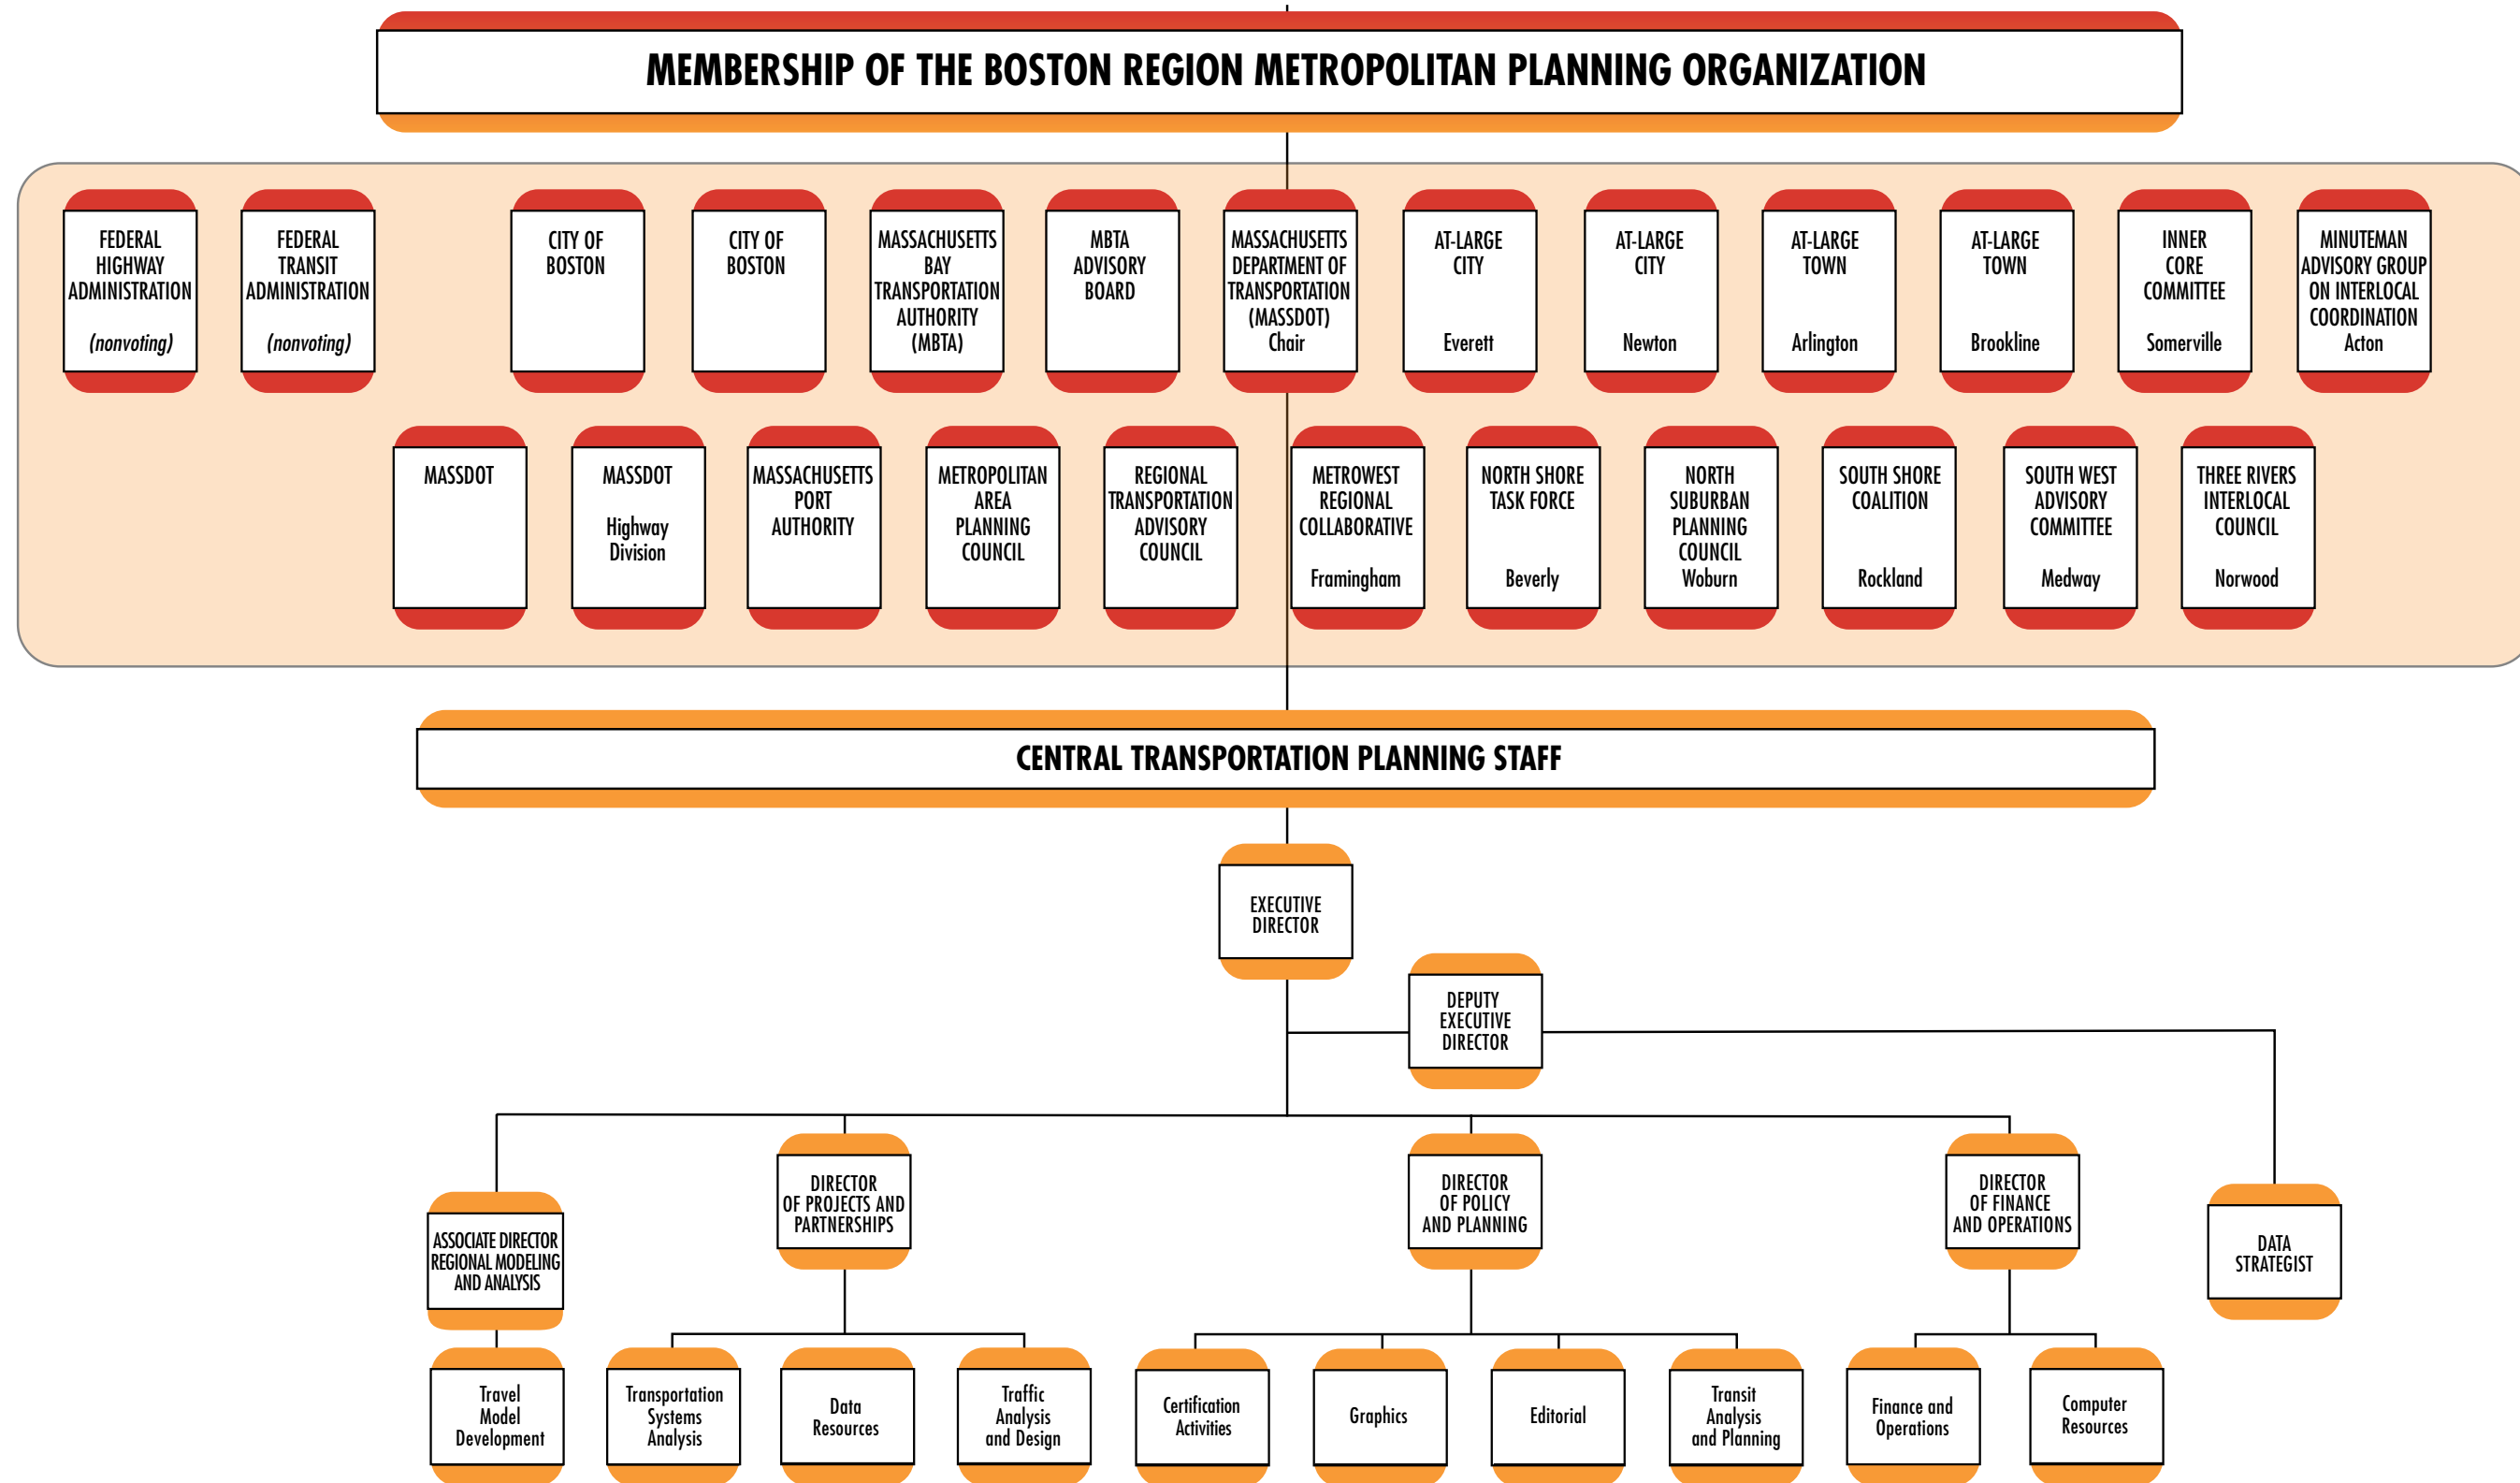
MEMBERSHIP OF THE BOSTON REGION METROPOLITAN PLANNING ORGANIZATION

FEDERAL HIGHWAY ADMINISTRATION (nonvoting)

FEDERAL TRANSIT ADMINISTRATION (nonvoting)

CITY OF BOSTON

CITY OF BOSTON

MASSACHUSETTS BAY TRANSPORTATION AUTHORITY (MBTA)

MBTA ADVISORY BOARD

MASSACHUSETTS DEPARTMENT OF TRANSPORTATION (MASSDOT) Chair

AT-LARGE CITY Everett

AT-LARGE CITY Newton

AT-LARGE TOWN Arlington

AT-LARGE TOWN Brookline

INNER CORE COMMITTEE Somerville

MINUTEMAN ADVISORY GROUP ON INTERLOCAL COORDINATION Acton

MASSDOT

MASSDOT Highway Division

MASSACHUSETTS PORT AUTHORITY

METROPOLITAN AREA PLANNING COUNCIL

REGIONAL TRANSPORTATION ADVISORY COUNCIL

METROWEST REGIONAL COLLABORATIVE Framingham

NORTH SHORE TASK FORCE Beverly

NORTH SUBURBAN PLANNING COUNCIL Woburn

SOUTH SHORE COALITION Rockland

SOUTH WEST ADVISORY COMMITTEE Medway

THREE RIVERS INTERLOCAL COUNCIL Norwood

CENTRAL TRANSPORTATION PLANNING STAFF

EXECUTIVE DIRECTOR

DEPUTY EXECUTIVE DIRECTOR

ASSOCIATE DIRECTOR REGIONAL MODELING AND ANALYSIS

DIRECTOR OF PROJECTS AND PARTNERSHIPS

DIRECTOR OF POLICY AND PLANNING

DIRECTOR OF FINANCE AND OPERATIONS

DATA STRATEGIST

Travel Model Development

Transportation Systems Analysis

Data Resources

Traffic Analysis and Design

Certification Activities

Graphics

Editorial

Transit Analysis and Planning

Finance and Operations

Computer Resources